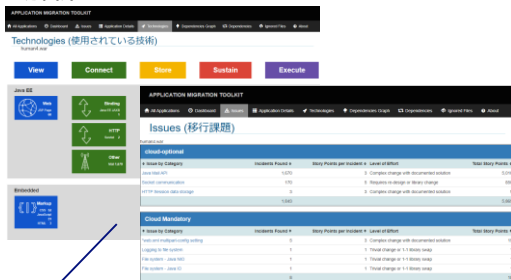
APPLICATION MIGRATION TOOLKIT

All Applications | Dashboard | Issues | Application Details | Technologies | Dependencies Graph | Dependencies | Ignored Files | About

Technologies (使用されている技術)

humanit.ear

View | Connect | Store | Sustain | Execute

Java EE

Web

Binding

HTTP

Other

Embedded

Markup

APPLICATION MIGRATION TOOLKIT

All Applications | Dashboard | Issues | Application Details | Technologies | Dependencies Graph | Dependencies | Ignored Files | About

Issues (移行課題)

humanit.ear

cloud-optional

| Issue by Category | Incidents Found | Story Points per Incident | Level of Effort | Total Story Points |
|---|---|---|---|---|
| Java Mail API | 1,070 | 3 | Complex change with documented solution | 3,210 |
| Socket communication | 170 | 5 | Requires re-design or library change | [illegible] |
| HTTP session data storage | 3 | 3 | Complex change with documented solution | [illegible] |
| | 1,243 | | | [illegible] |

Cloud Mandatory

| Issue by Category | Incidents Found | Story Points per Incident | Level of Effort | Total Story Points |
|---|---|---|---|---|
| Trash and multipart config setting | 3 | 3 | Complex change with documented solution | |
| Logging to file system | 1 | 1 | Trivial change or 1-1 library swap | |
| File system - Java NIO | 1 | 1 | Trivial change or 1-1 library swap | |
| File system - Java IO | 1 | 1 | Trivial change or 1-1 library swap | |
| | 6 | | | |